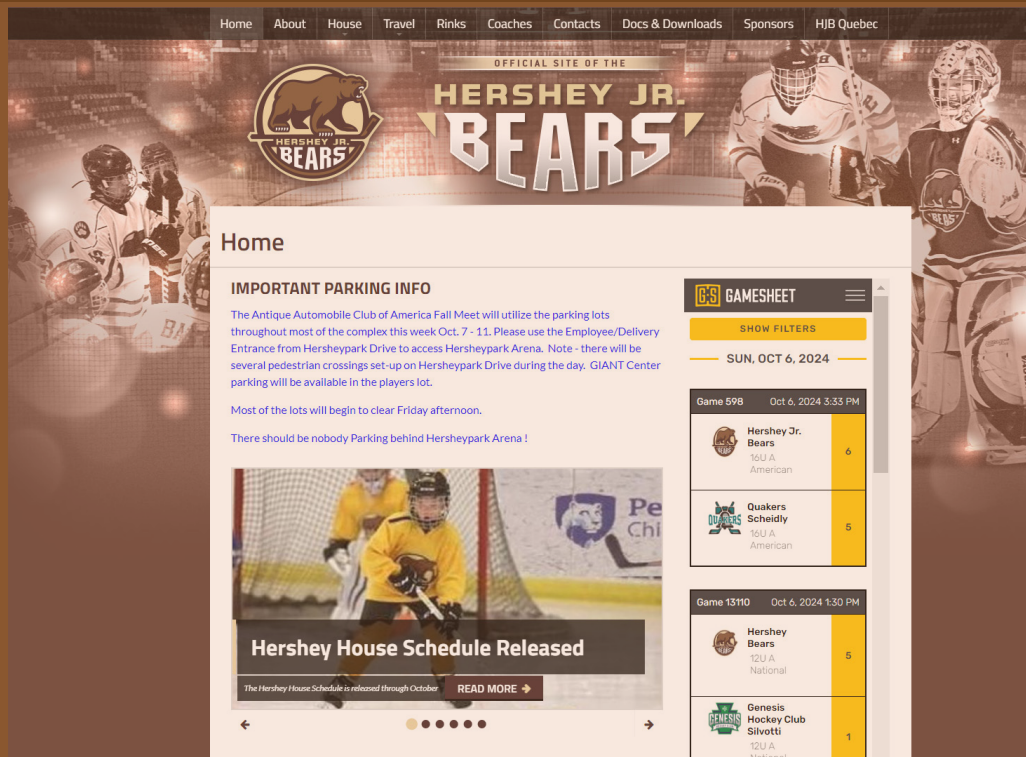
Home | About | House | Travel | Rinks | Coaches | Contacts | Docs & Downloads | Sponsors | HJB Quebec

HERSHEY JR. BEARS

OFFICIAL SITE OF THE
HERSHEY JR.
BEARS

Home

IMPORTANT PARKING INFO

The Antique Automobile Club of America Fall Meet will utilize the parking lots throughout most of the complex this week Oct. 7 - 11. Please use the Employee/Delivery Entrance from Hersheypark Drive to access Hersheypark Arena. Note - there will be several pedestrian crossings set-up on Hersheypark Drive during the day. GIANT Center parking will be available in the players lot.

Most of the lots will begin to clear Friday afternoon.

There should be nobody Parking behind Hersheypark Arena !

Hershey House Schedule Released

The Hershey House Schedule is released through October

READ MORE

GS GAMESHEET

SHOW FILTERS

SUN, OCT 6, 2024

| Game 598 | Oct 6, 2024 3:33 PM |
|---|---|
| Hershey Jr. Bears 16U A American | 6 |
| Quakers Scheidly 16U A American | 5 |

| Game 13110 | Oct 6, 2024 1:30 PM |
|---|---|
| Hershey Bears 12U A National | 5 |
| Genesis Hockey Club Silvotti 12U A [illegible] | 1 |